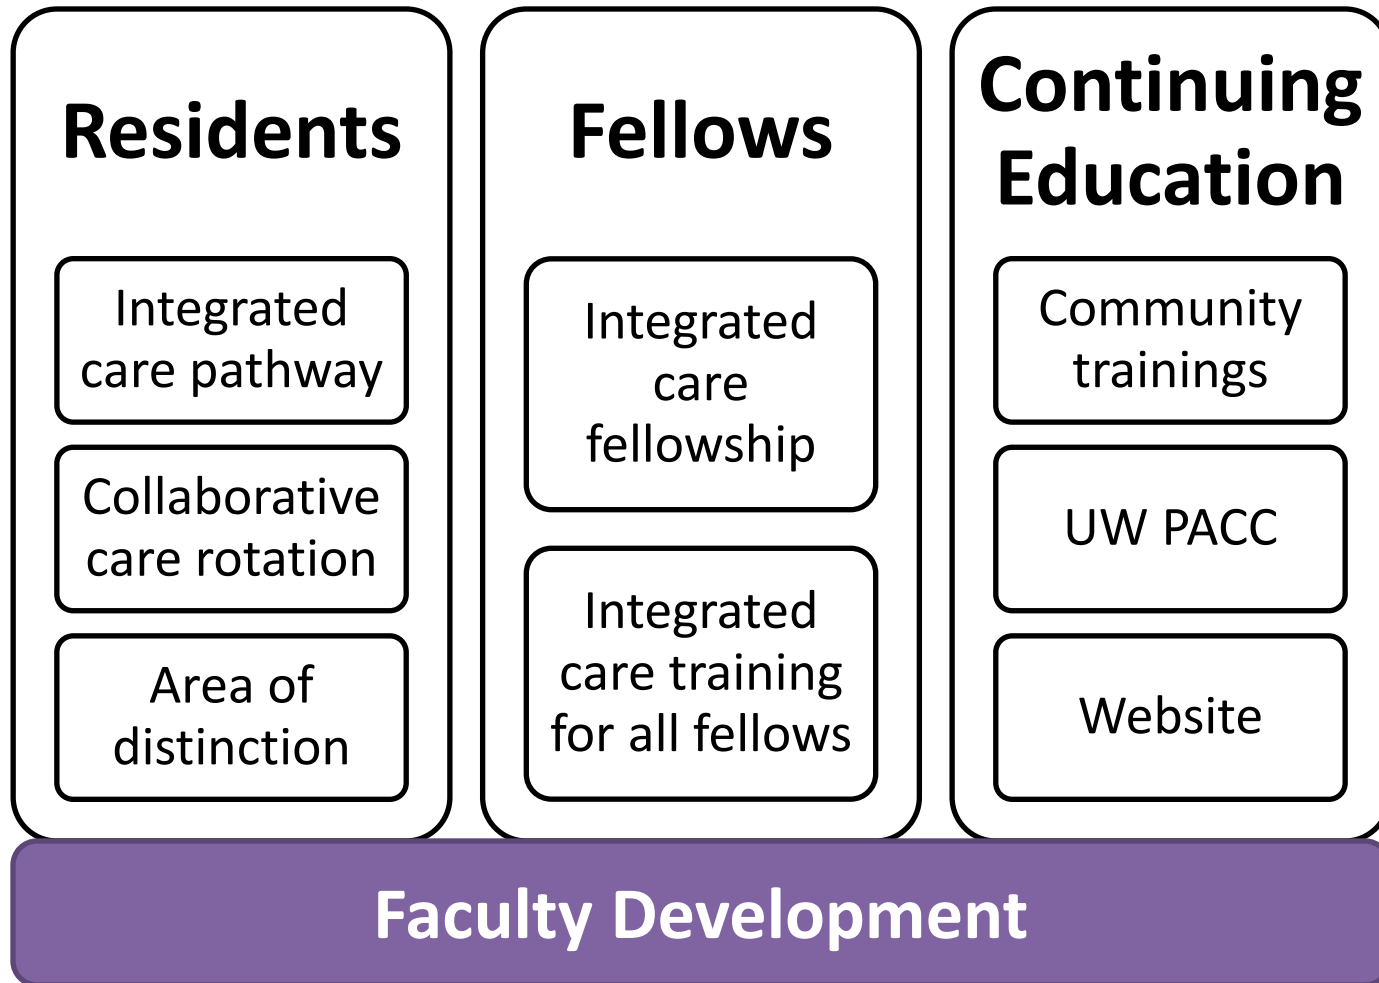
Residents

Integrated care pathway

Collaborative care rotation

Area of distinction

Fellows

Integrated care fellowship

Integrated care training for all fellows

Continuing Education

Community trainings

UW PACC

Website

Faculty Development